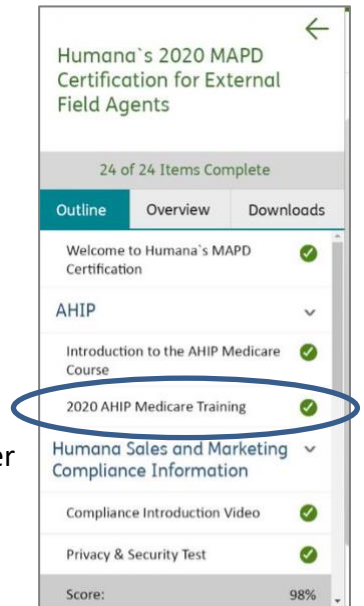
Humana`s 2020 MAPD Certification for External Field Agents

24 of 24 Items Complete

Outline | Overview | Downloads

Welcome to Humana`s MAPD Certification

AHIP

Introduction to the AHIP Medicare Course

2020 AHIP Medicare Training

Humana Sales and Marketing Compliance Information

Compliance Introduction Video

Privacy & Security Test

Score: 98%

er